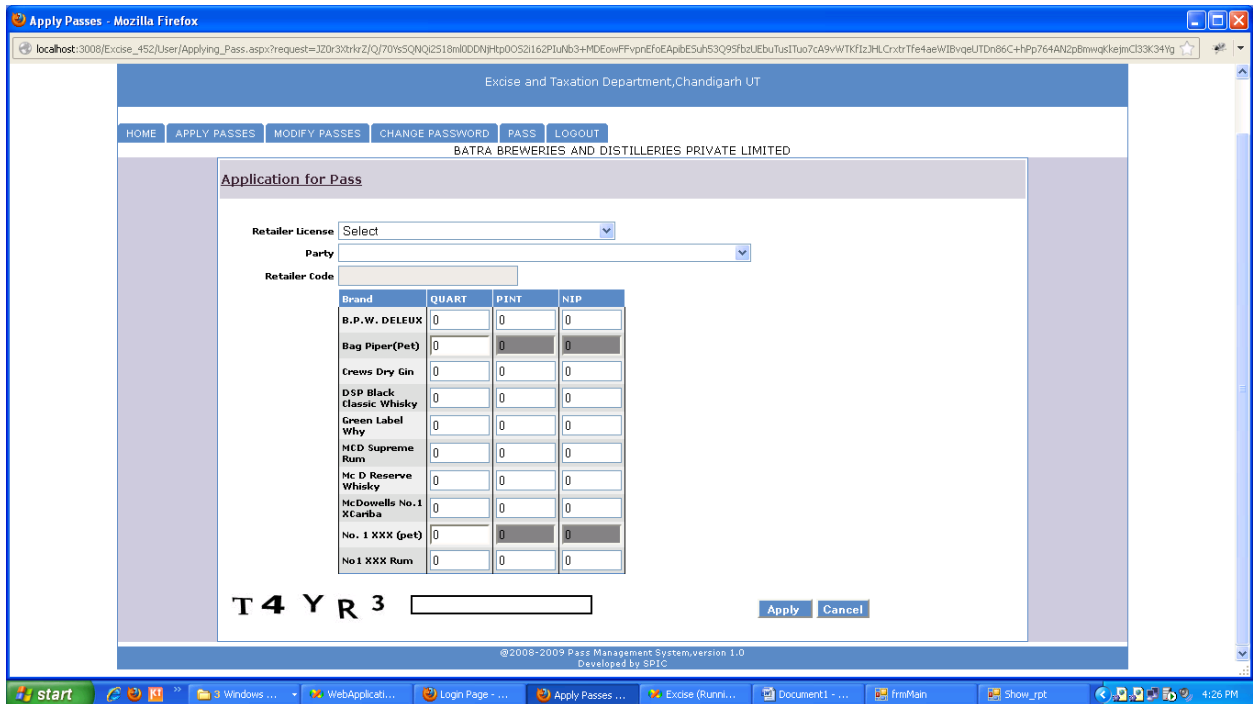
Apply Passes - Mozilla Firefox

localhost:3008/Excise_452/User/Applying_Pass.aspx?request=JZ0r3XtrkrZ/Q/70YsSQNQi2518ml0DDNjHtp0OS2i162PIuNb3+MDEowFFvpnEfoEApibE5uh53Q9SfbzUEbuTusITuo7cA9vWTKfIzJHLCrxtrTfe4aeWIBvqeUTDn86C+hPp764AN2pBmwqKkejmCl33K34Yg

Excise and Taxation Department,Chandigarh UT

HOME | APPLY PASSES | MODIFY PASSES | CHANGE PASSWORD | PASS | LOGOUT

BATRA BREWERIES AND DISTILLERIES PRIVATE LIMITED

Application for Pass

Retailer License Select

Party

Retailer Code

| Brand | QUART | PINT | NIP |
|---|---|---|---|
| B.P.W. DELEUX | 0 | 0 | 0 |
| Bag Piper(Pet) | 0 | 0 | 0 |
| Crews Dry Gin | 0 | 0 | 0 |
| DSP Black Classic Whisky | 0 | 0 | 0 |
| Green Label Why | 0 | 0 | 0 |
| MCD Supreme Rum | 0 | 0 | 0 |
| Mc D Reserve Whisky | 0 | 0 | 0 |
| McDowells No.1 XCariba | 0 | 0 | 0 |
| No. 1 XXX (pet) | 0 | 0 | 0 |
| No1 XXX Rum | 0 | 0 | 0 |

T4 Y R 3

Apply Cancel

@2008-2009 Pass Management System,version 1.0
Developed by SPIC

start | 3 Windows ... | WebApplicati... | Login Page - ... | Apply Passes ... | Excise (Runni... | Document1 - ... | frmMain | Show_rpt | 4:26 PM